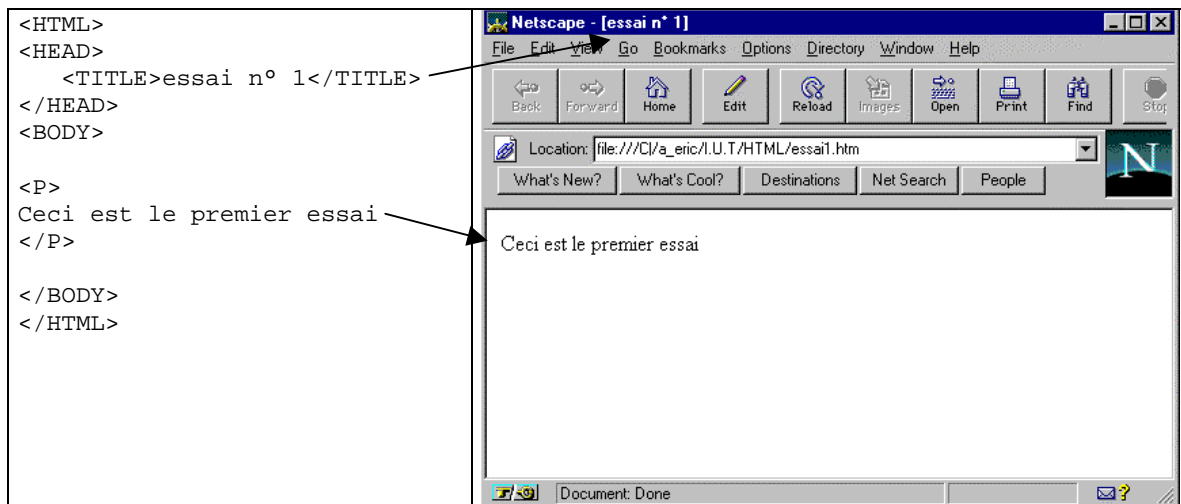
| | |
|---|---|
| &lt;HTML&gt;<br>&lt;HEAD&gt;<br>&lt;TITLE&gt;essai n° 1&lt;/TITLE&gt;<br>&lt;/HEAD&gt;<br>&lt;BODY&gt;<br><br>&lt;P&gt;<br>Ceci est le premier essai<br>&lt;/P&gt;<br><br>&lt;/BODY&gt;<br>&lt;/HTML&gt; | Netscape - [essai n° 1]<br>File Edit View Go Bookmarks Options Directory Window Help<br>Back Forward Home Edit Reload Images Open Print Find Stop<br>Location: file:///C\|/a_eric/I.U.T/HTML/essai1.htm<br>What's New? What's Cool? Destinations Net Search People<br>N<br><br>Ceci est le premier essai<br><br>Document: Done |